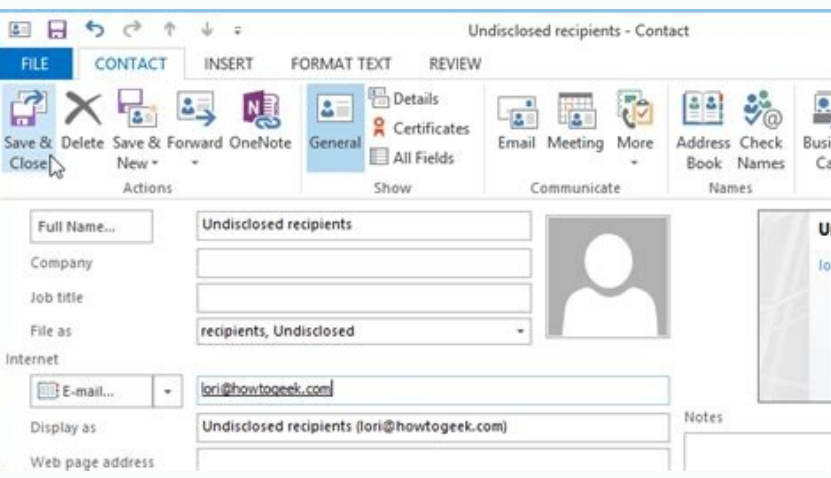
Undisclosed recipients - Contact

FILE CONTACT INSERT FORMAT TEXT REVIEW

Save & Close Delete Save & New Forward OneNote
Actions

General Details Certificates All Fields
Show

Email Meeting More
Communicate

Address Book Check Names
Names

Busi Ca

Full Name... Undisclosed recipients
Company
Job title
File as recipients, Undisclosed
Internet
E-mail... lori@howtogeek.com
Display as Undisclosed recipients (lori@howtogeek.com)
Web page address

Notes

U
lo